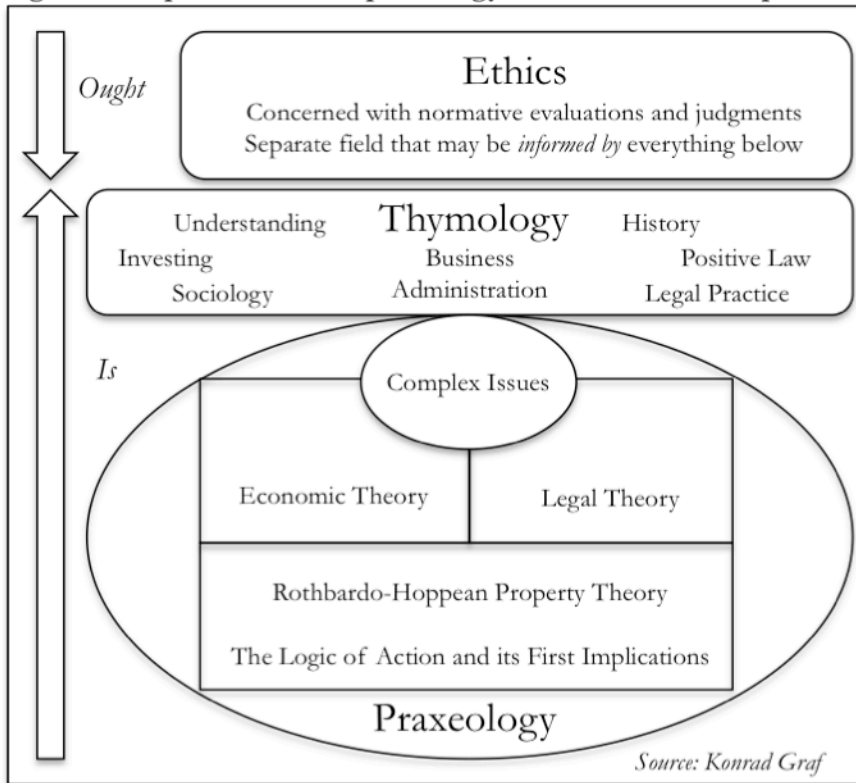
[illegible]

Ought

Ethics

Concerned with normative evaluations and judgments

Separate field that may be *informed by* everything below

Understanding Thymology History

Investing Business Positive Law

Sociology Administration Legal Practice

Is

Complex Issues

Economic Theory

Legal Theory

Rothbardo-Hoppean Property Theory

The Logic of Action and its First Implications

Praxeology

Source: Konrad Graf